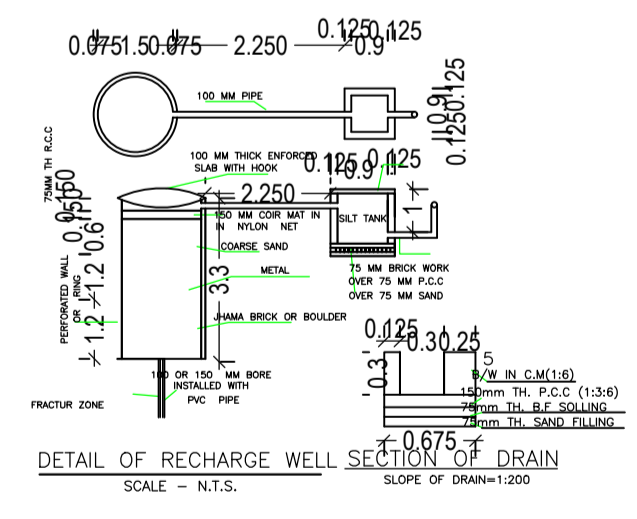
0.0751.50.075 — 2.250 — 0.1250.125 0.9

100 MM PIPE

0.125 0.9 1.0

75MM TH R.C.C

100 MM THICK ENFORCED SLAB WITH HOOK

0.125 0.9 0.125

2.250

0.150 0.15 0.6

150 MM COIR MAT IN NYLON NET

SILT TANK

1.0

COARSE SAND

METAL

75 MM BRICK WORK OVER 75 MM P.C.C OVER 75 MM SAND

PERFORATED WALL OR RING

1.2 1.2

3.3

JHAMA BRICK OR BOULDER

0.125 0.3 0.25

0.3

0.5

B/W IN C.M(1:6)

150mm TH. P.C.C (1:3:6)

75mm TH. B.F SOLLING

75mm TH. SAND FILLING

100 OR 150 MM BORE INSTALLED WITH PVC PIPE

FRACTUR ZONE

0.675

DETAIL OF RECHARGE WELL

SCALE – N.T.S.

SECTION OF DRAIN

SLOPE OF DRAIN=1:200